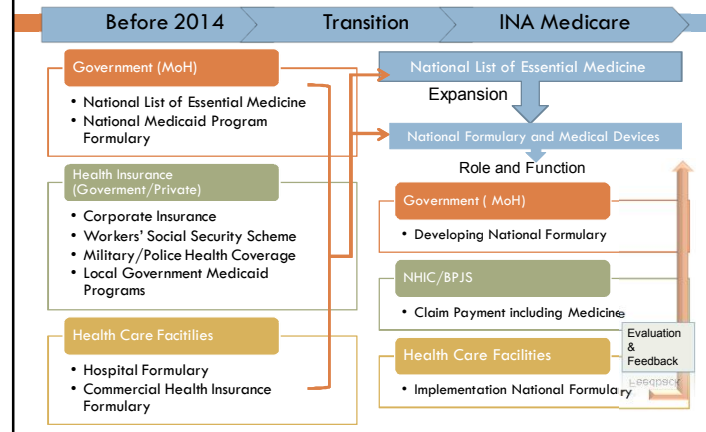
Before 2014

Transition

INA Medicare

Government (MoH)

• National List of Essential Medicine
• National Medicaid Program Formulary

Health Insurance (Goverment/Private)

• Corporate Insurance
• Workers' Social Security Scheme
• Military/Police Health Coverage
• Local Government Medicaid Programs

Health Care Facilities

• Hospital Formulary
• Commercial Health Insurance Formulary

National List of Essential Medicine

Expansion

National Formulary and Medical Devices

Role and Function

Government ( MoH)

• Developing National Formulary

NHIC/BPJS

• Claim Payment including Medicine

Health Care Facilities

• Implementation National Formulary

Evaluation & Feedback

Feedback